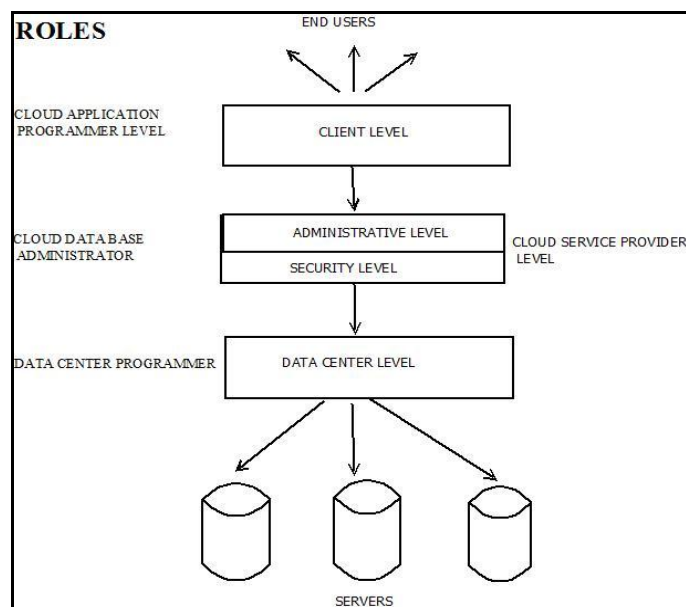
ROLES

END USERS

CLOUD APPLICATION PROGRAMMER LEVEL

CLIENT LEVEL

CLOUD DATA BASE ADMINISTRATOR

ADMINISTRATIVE LEVEL

SECURITY LEVEL

CLOUD SERVICE PROVIDER LEVEL

DATA CENTER PROGRAMMER

DATA CENTER LEVEL

SERVERS